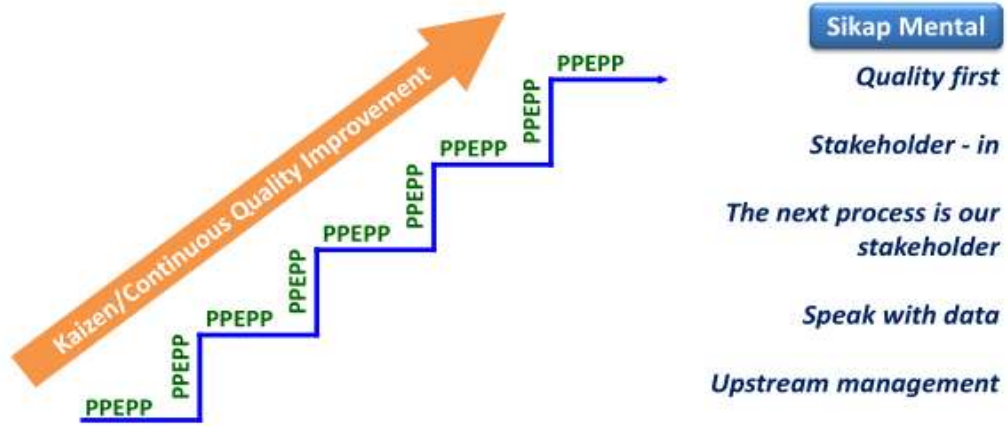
Kaizen/Continuous Quality Improvement

PPEPP
PPEPP
PPEPP
PPEPP
PPEPP
PPEPP
PPEPP
PPEPP
PPEPP

Sikap Mental

Quality first

Stakeholder - in

The next process is our stakeholder

Speak with data

Upstream management